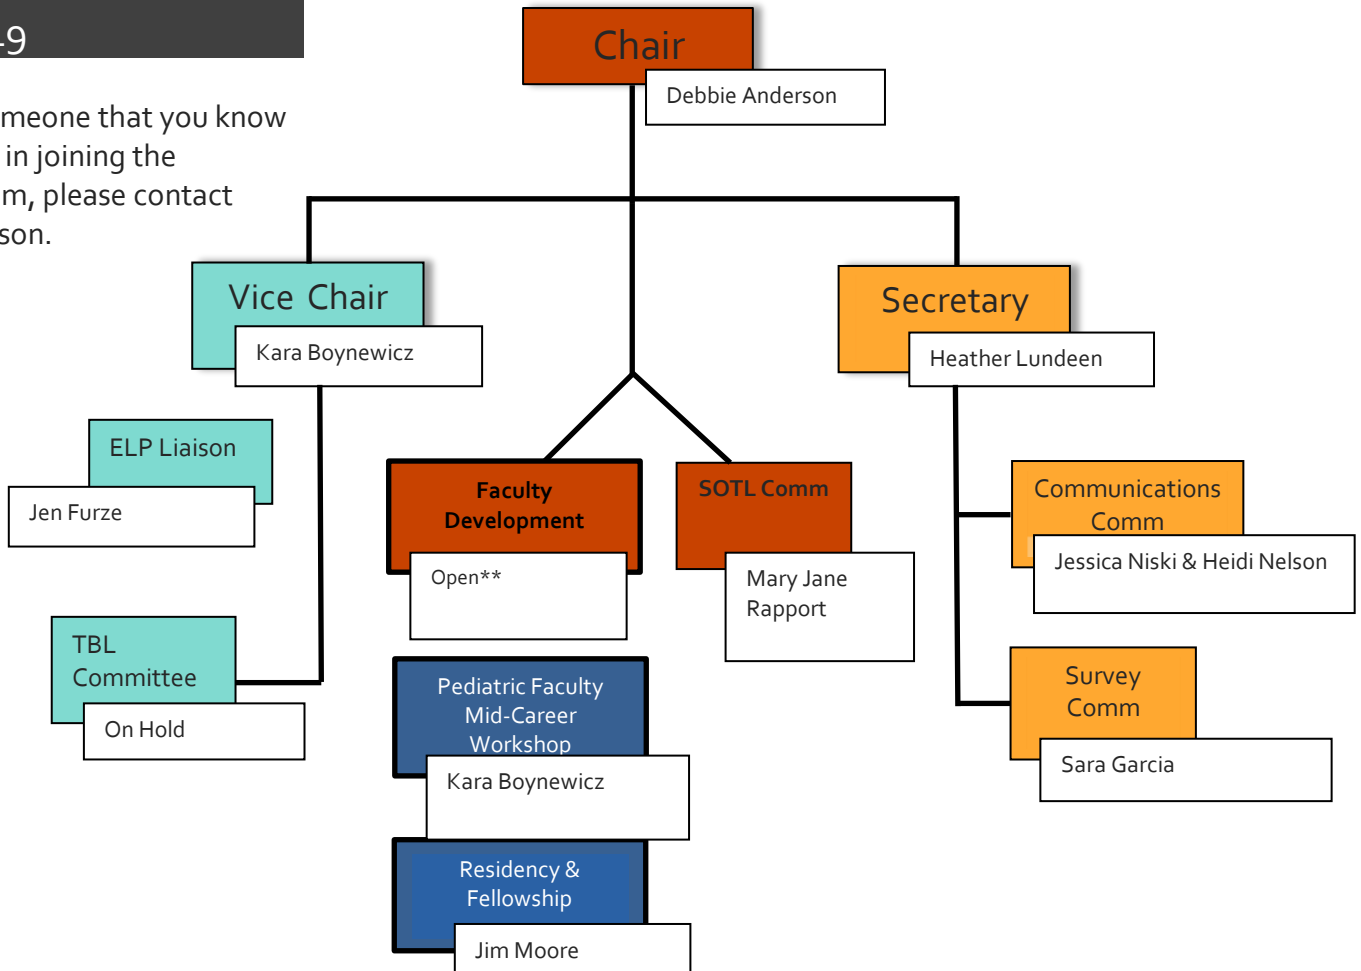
-9

meone that you know in joining the m, please contact son.

Chair

Debbie Anderson

Vice Chair

Kara Boynewicz

Secretary

Heather Lundeen

ELP Liaison

Jen Furze

TBL Committee

On Hold

Faculty Development

Open**

SOTL Comm

Mary Jane Rapport

Pediatric Faculty Mid-Career Workshop

Kara Boynewicz

Residency & Fellowship

Jim Moore

Communications Comm

Jessica Niski & Heidi Nelson

Survey Comm

Sara Garcia